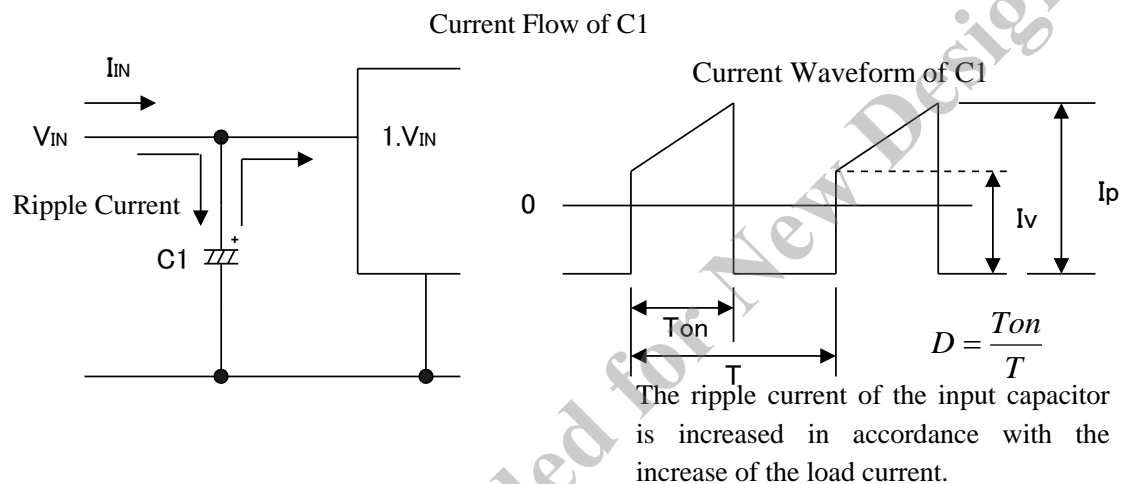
Current Flow of C1

IIN

VIN

Ripple Current

C1

+

1.VIN

Current Waveform of C1

0

Iv

Ip

Ton

T

$D = \frac{Ton}{T}$

The ripple current of the input capacitor is increased in accordance with the increase of the load current.

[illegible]ed for New Desig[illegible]